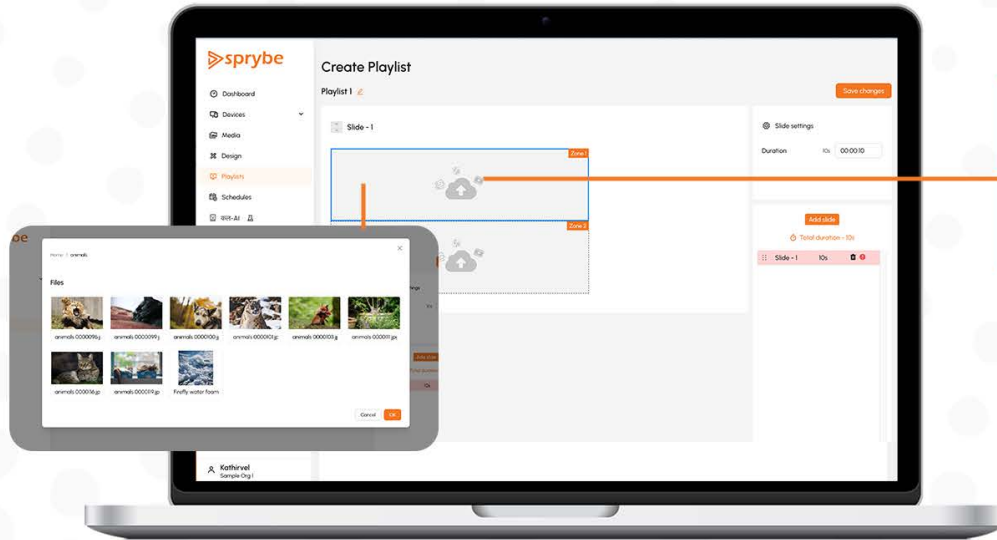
sprybe

Dashboard
Devices
Media
Design
Playlists
Schedules
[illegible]-AI

Create Playlist
Playlist 1
Save changes

Slide - 1
Zone 1
Zone 2

Slide settings
Duration 10s 00:00:10

Add slide
Total duration - 10s
Slide - 1 10s

be

Home / animals

Files

animals 0000096.j
animals 0000099.j
animals 0000100.jp
animals 0000101.jp
animals 0000103.jp
animals 0000111.jpe
animals 0000118.jp
animals 0000119.jp
Firefly water foam

Cancel
Ok

Kathirvel
Sample Org 1